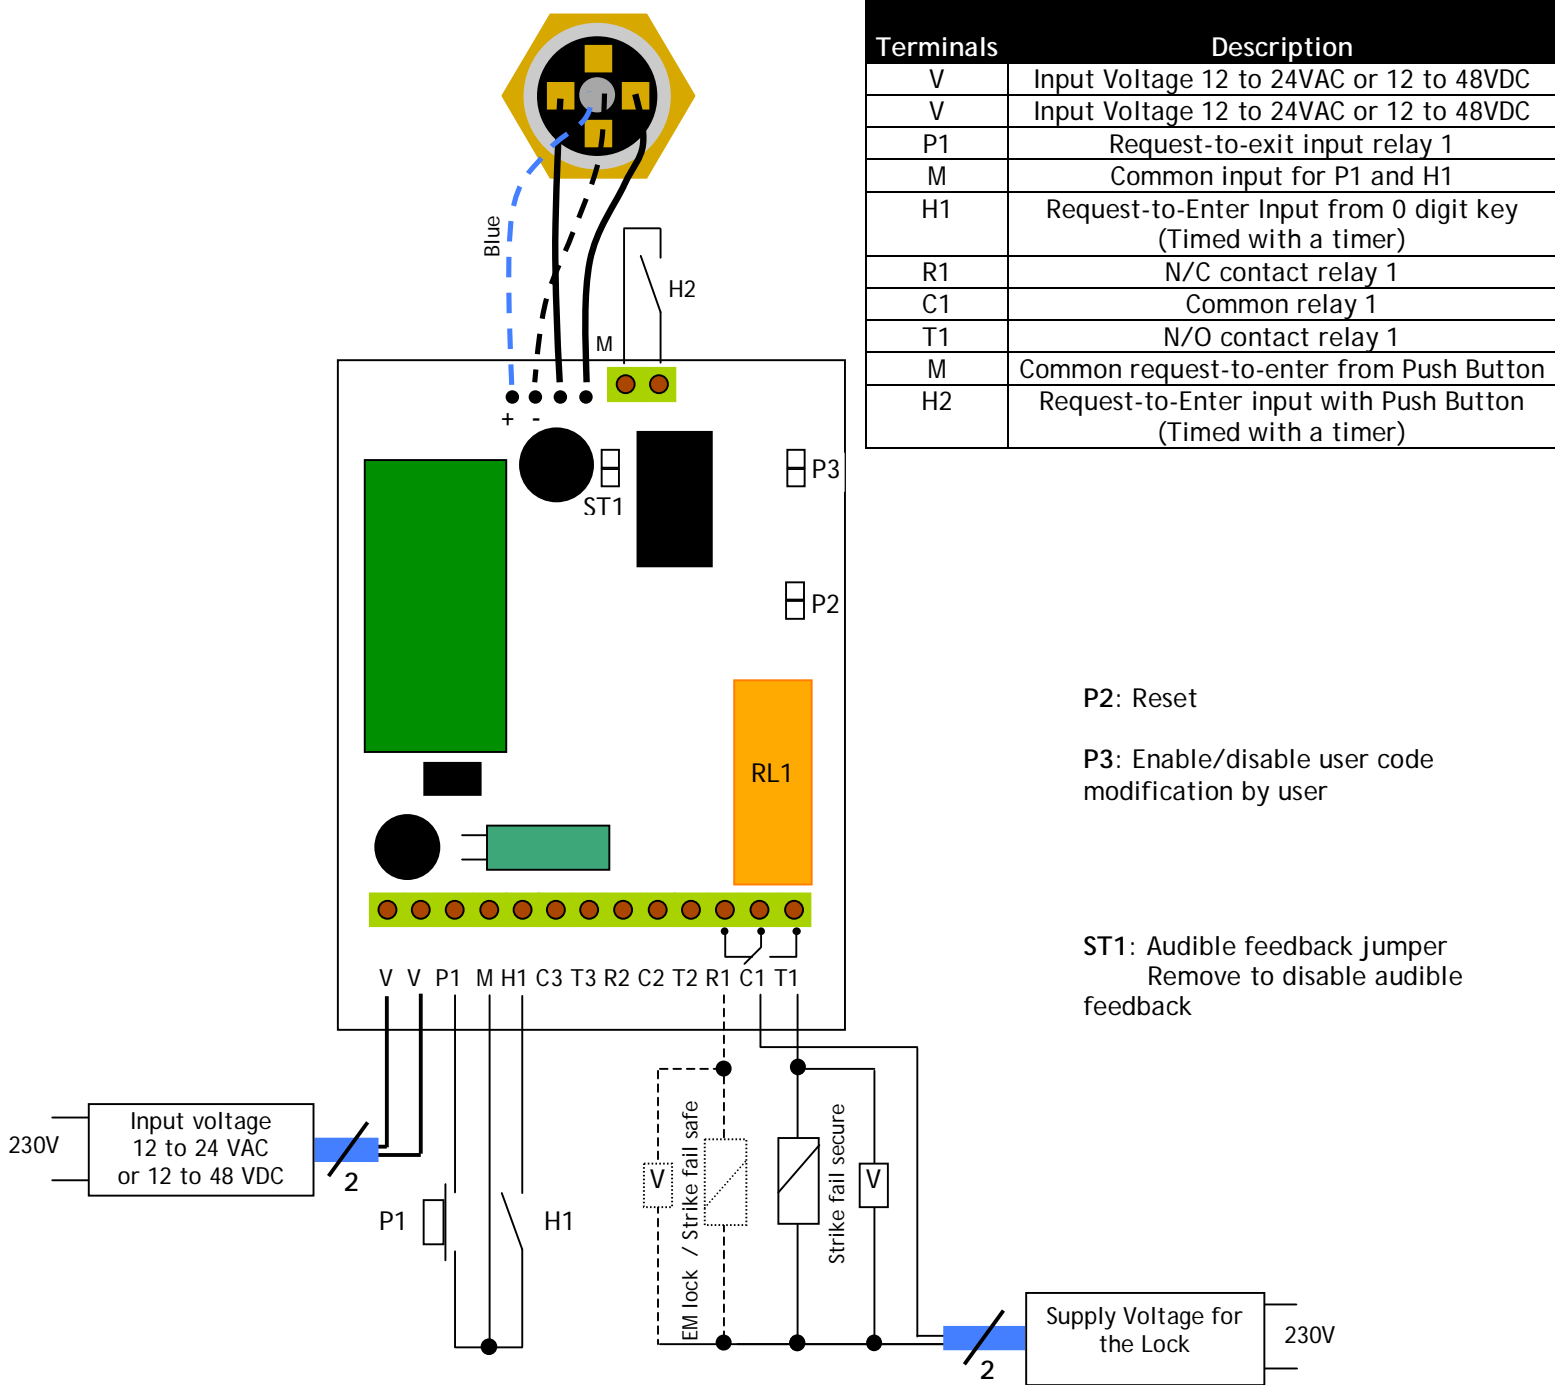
| Terminals | Description |
|---|---|
| V | Input Voltage 12 to 24VAC or 12 to 48VDC |
| V | Input Voltage 12 to 24VAC or 12 to 48VDC |
| P1 | Request-to-exit input relay 1 |
| M | Common input for P1 and H1 |
| H1 | Request-to-Enter Input from 0 digit key (Timed with a timer) |
| R1 | N/C contact relay 1 |
| C1 | Common relay 1 |
| T1 | N/O contact relay 1 |
| M | Common request-to-enter from Push Button |
| H2 | Request-to-Enter input with Push Button (Timed with a timer) |

Blue

H2

M

+ -

ST1

P3

P2

RL1

V V P1 M H1 C3 T3 R2 C2 T2 R1 C1 T1

230V

Input voltage 12 to 24 VAC or 12 to 48 VDC

2

P1

H1

V

EM lock / Strike fail safe

Strike fail secure

V

2

Supply Voltage for the Lock

230V

P2: Reset

P3: Enable/disable user code modification by user

ST1: Audible feedback jumper Remove to disable audible feedback